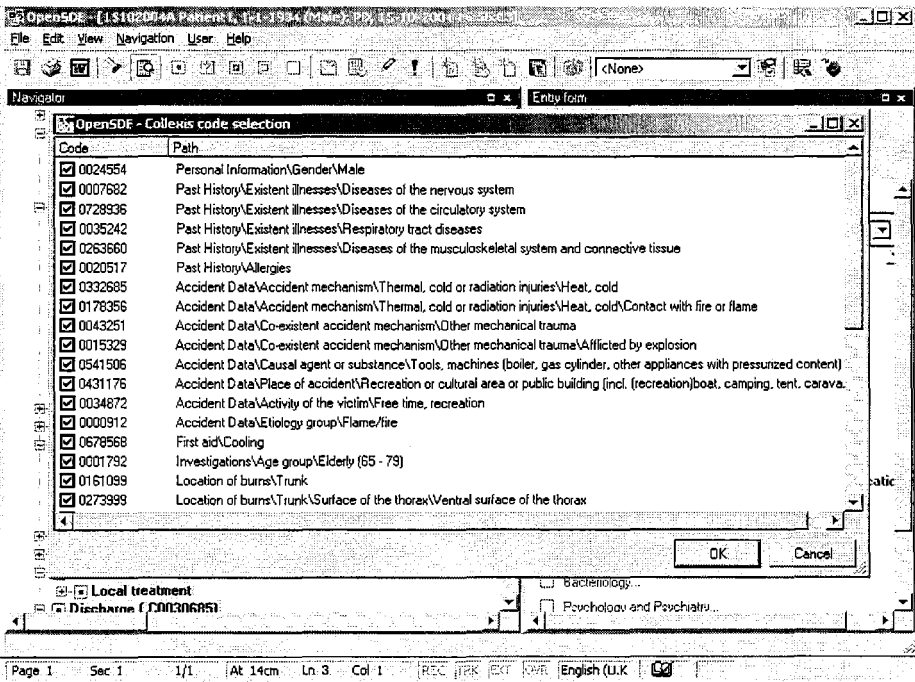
OpenSDE - [ L$1020/4A Patient L 1-1-1934 (Male), PP, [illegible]

File Edit View Navigation User Help

<None>

Navigator

Entry form

OpenSDE - Collexis code selection

| Code | Path |
|---|---|
| 0024554 | Personal Information\Gender\Male |
| 0007682 | Past History\Existent illnesses\Diseases of the nervous system |
| 0728936 | Past History\Existent illnesses\Diseases of the circulatory system |
| 0035242 | Past History\Existent illnesses\Respiratory tract diseases |
| 0263660 | Past History\Existent illnesses\Diseases of the musculoskeletal system and connective tissue |
| 0020517 | Past History\Allergies |
| 0332685 | Accident Data\Accident mechanism\Thermal, cold or radiation injuries\Heat, cold |
| 0178356 | Accident Data\Accident mechanism\Thermal, cold or radiation injuries\Heat, cold\Contact with fire or flame |
| 0043251 | Accident Data\Co-existent accident mechanism\Other mechanical trauma |
| 0015329 | Accident Data\Co-existent accident mechanism\Other mechanical trauma\Afflicted by explosion |
| 0541506 | Accident Data\Causal agent or substance\Tools, machines (boiler, gas cylinder, other appliances with pressurized content) |
| 0431176 | Accident Data\Place of accident\Recreation or cultural area or public building (incl. (recreation)boat, camping, tent, carava |
| 0034872 | Accident Data\Activity of the victim\Free time, recreation |
| 0000912 | Accident Data\Etiology group\Flame/fire |
| 0678568 | First aid\Cooling |
| 0001792 | Investigations\Age group\Elderly (65 - 79) |
| 0161099 | Location of burns\Trunk |
| 0273999 | Location of burns\Trunk\Surface of the thorax\Ventral surface of the thorax |

OK Cancel

atic

Local treatment
Discharge ( C00306851

Bacteriology...
Psychology and Psychiatry...

Page 1 Sec 1 1/1 At 14cm Ln 3 Col 1 REC TRK EXT OVR English (U.K